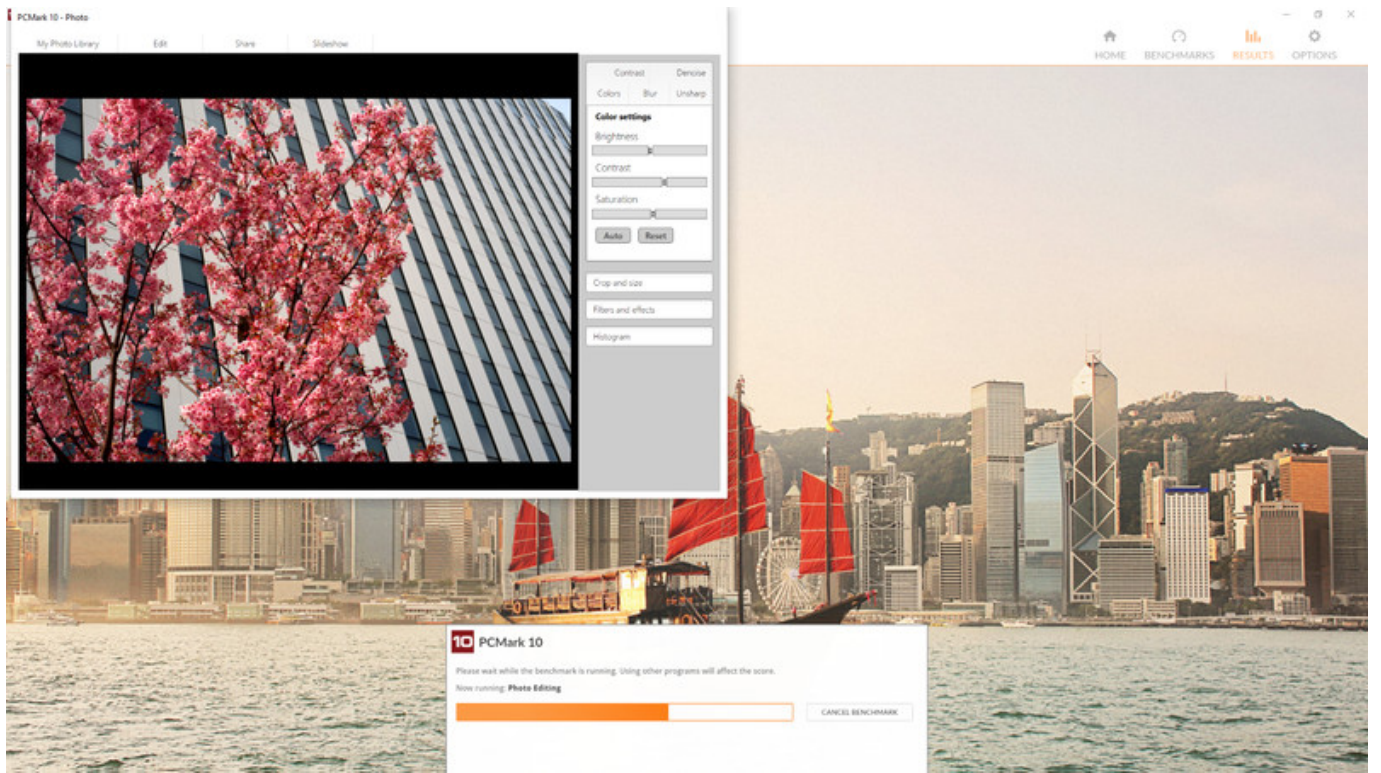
PCMark 10 - Photo

My Photo Library Edit Share Slideshow

HOME BENCHMARKS RESULTS OPTIONS

Contrast Denoise
Colors Blur Unsharp

Color settings
Brightness
Contrast
Saturation
Auto Reset

Crop and size
Filters and effects
Histogram

10 PCMark 10

Please wait while the benchmark is running. Using other programs will affect the score.
Now running: Photo Editing

CANCEL BENCHMARK